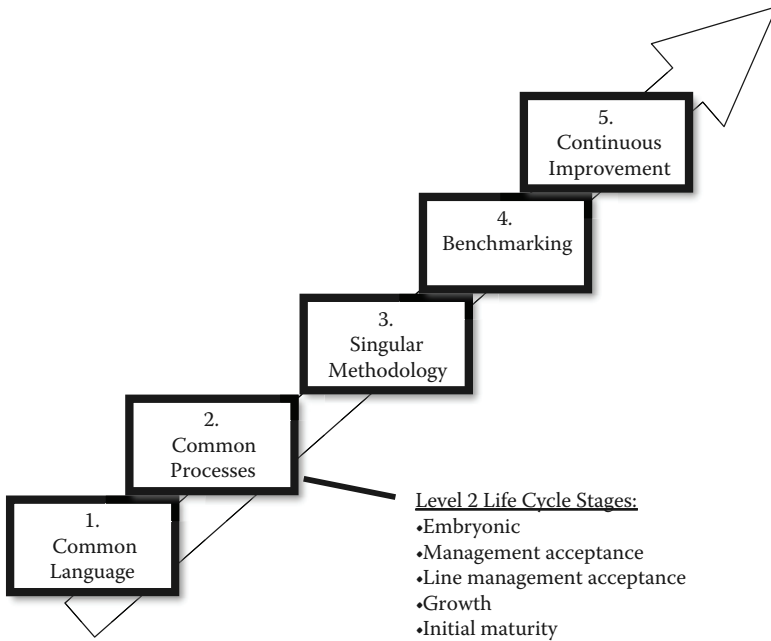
5. Continuous Improvement

4. Benchmarking

3. Singular Methodology

2. Common Processes

1. Common Language

Level 2 Life Cycle Stages:
•Embryonic
•Management acceptance
•Line management acceptance
•Growth
•Initial maturity